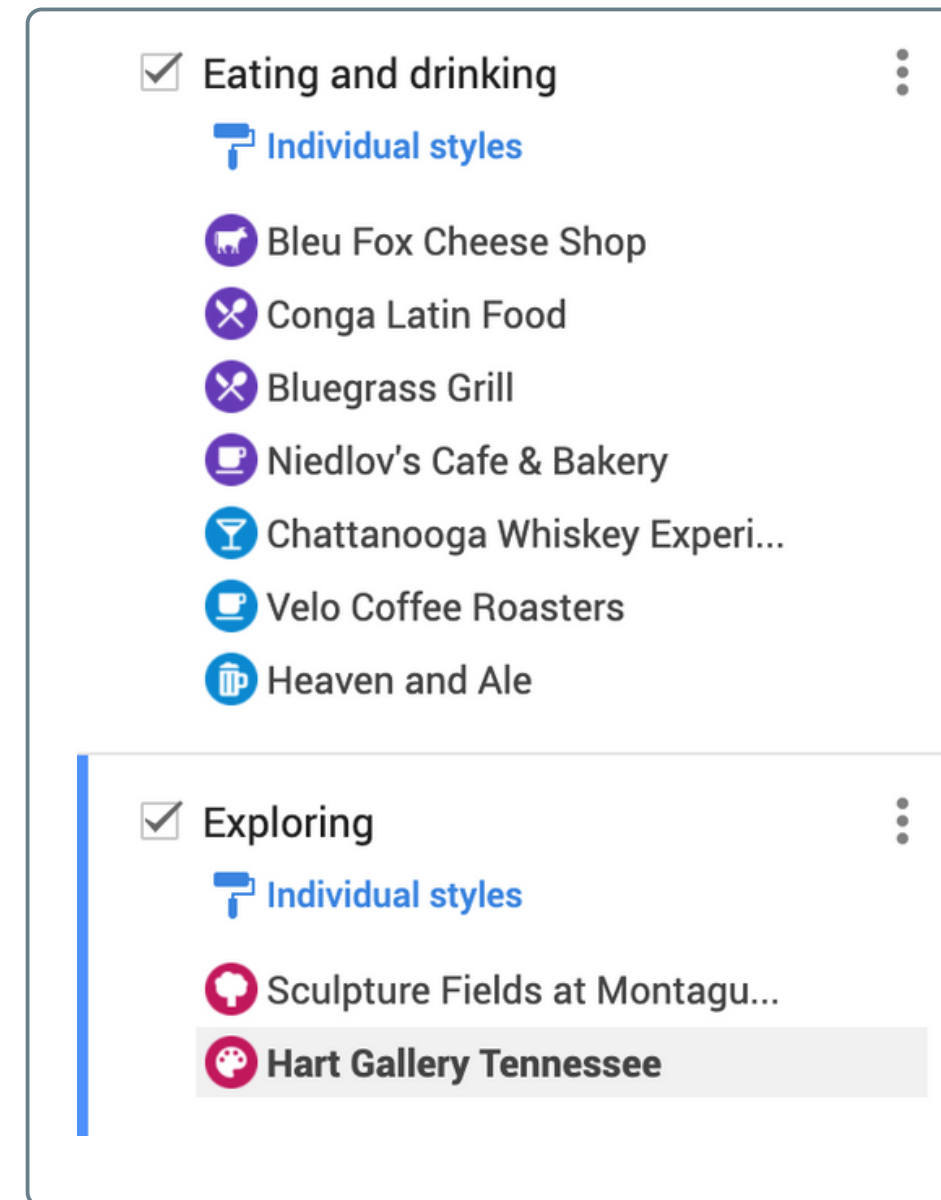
Eating and drinking

Individual styles

Bleu Fox Cheese Shop
Conga Latin Food
Bluegrass Grill
Niedlov's Cafe & Bakery
Chattanooga Whiskey Experi...
Velo Coffee Roasters
Heaven and Ale

Exploring

Individual styles

Sculpture Fields at Montagu...
Hart Gallery Tennessee